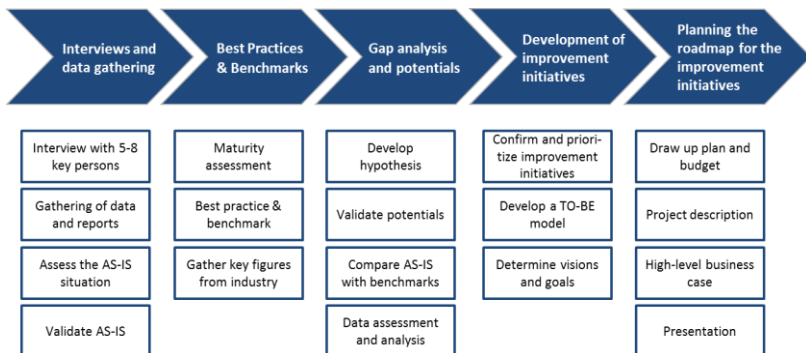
Interviews and data gathering

Best Practices & Benchmarks

Gap analysis and potentials

Development of improvement initiatives

Planning the roadmap for the improvement initiatives

Interview with 5-8 key persons

Gathering of data and reports

Assess the AS-IS situation

Validate AS-IS

Maturity assessment

Best practice & benchmark

Gather key figures from industry

Develop hypothesis

Validate potentials

Compare AS-IS with benchmarks

Data assessment and analysis

Confirm and prioritize improvement initiatives

Develop a TO-BE model

Determine visions and goals

Draw up plan and budget

Project description

High-level business case

Presentation